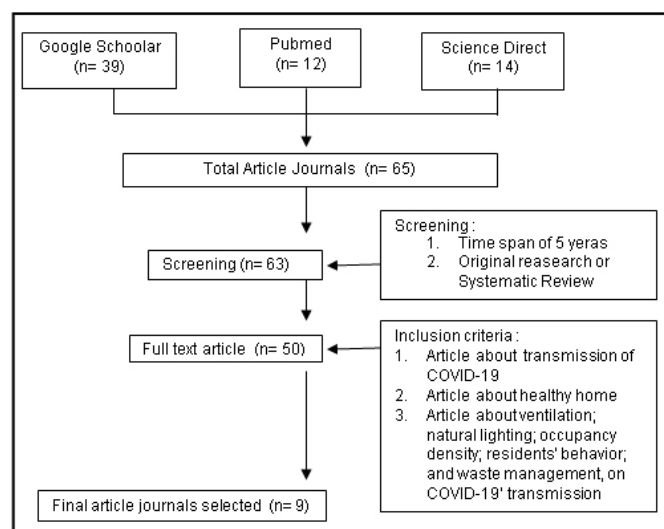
Google Schoolar (n= 39)

Pubmed (n= 12)

Science Direct (n= 14)

Total Article Journals (n= 65)

Screening :
1. Time span of 5 yeras
2. Original reasearch or Systematic Review

Screening (n= 63)

Inclusion criteria :
1. Article about transmission of COVID-19
2. Article about healthy home
3. Article about ventilation; natural lighting; occupancy density; residents' behavior; and waste management, on COVID-19' transmission

Full text article (n= 50)

Final article journals selected (n= 9)